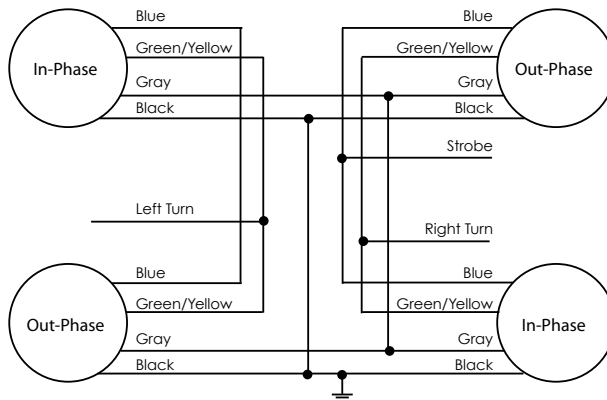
In-Phase

Blue

Green/Yellow

Gray

Black

Out-Phase

Blue

Green/Yellow

Gray

Black

Strobe

Left Turn

Right Turn

Out-Phase

Blue

Green/Yellow

Gray

Black

In-Phase

Blue

Green/Yellow

Gray

Black